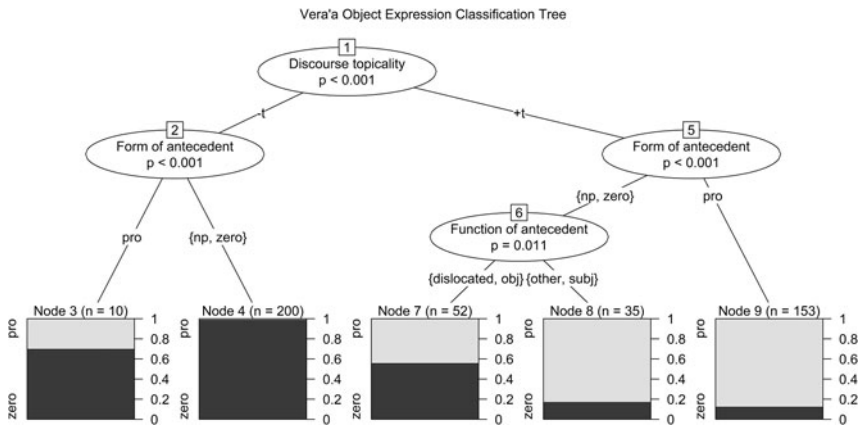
Vera'a Object Expression Classification Tree

1
Discourse topicality
p < 0.001

-t

+t

2
Form of antecedent
p < 0.001

5
Form of antecedent
p < 0.001

pro

{np, zero}

{np, zero}

pro

6
Function of antecedent
p = 0.011

{dislocated, obj}

{other, subj}

Node 3 (n = 10)

Node 4 (n = 200)

Node 7 (n = 52)

Node 8 (n = 35)

Node 9 (n = 153)

pro
zero

1
0.8
0.6
0.4
0.2
0

pro
zero

1
0.8
0.6
0.4
0.2
0

pro
zero

1
0.8
0.6
0.4
0.2
0

pro
zero

1
0.8
0.6
0.4
0.2
0

pro
zero

1
0.8
0.6
0.4
0.2
0